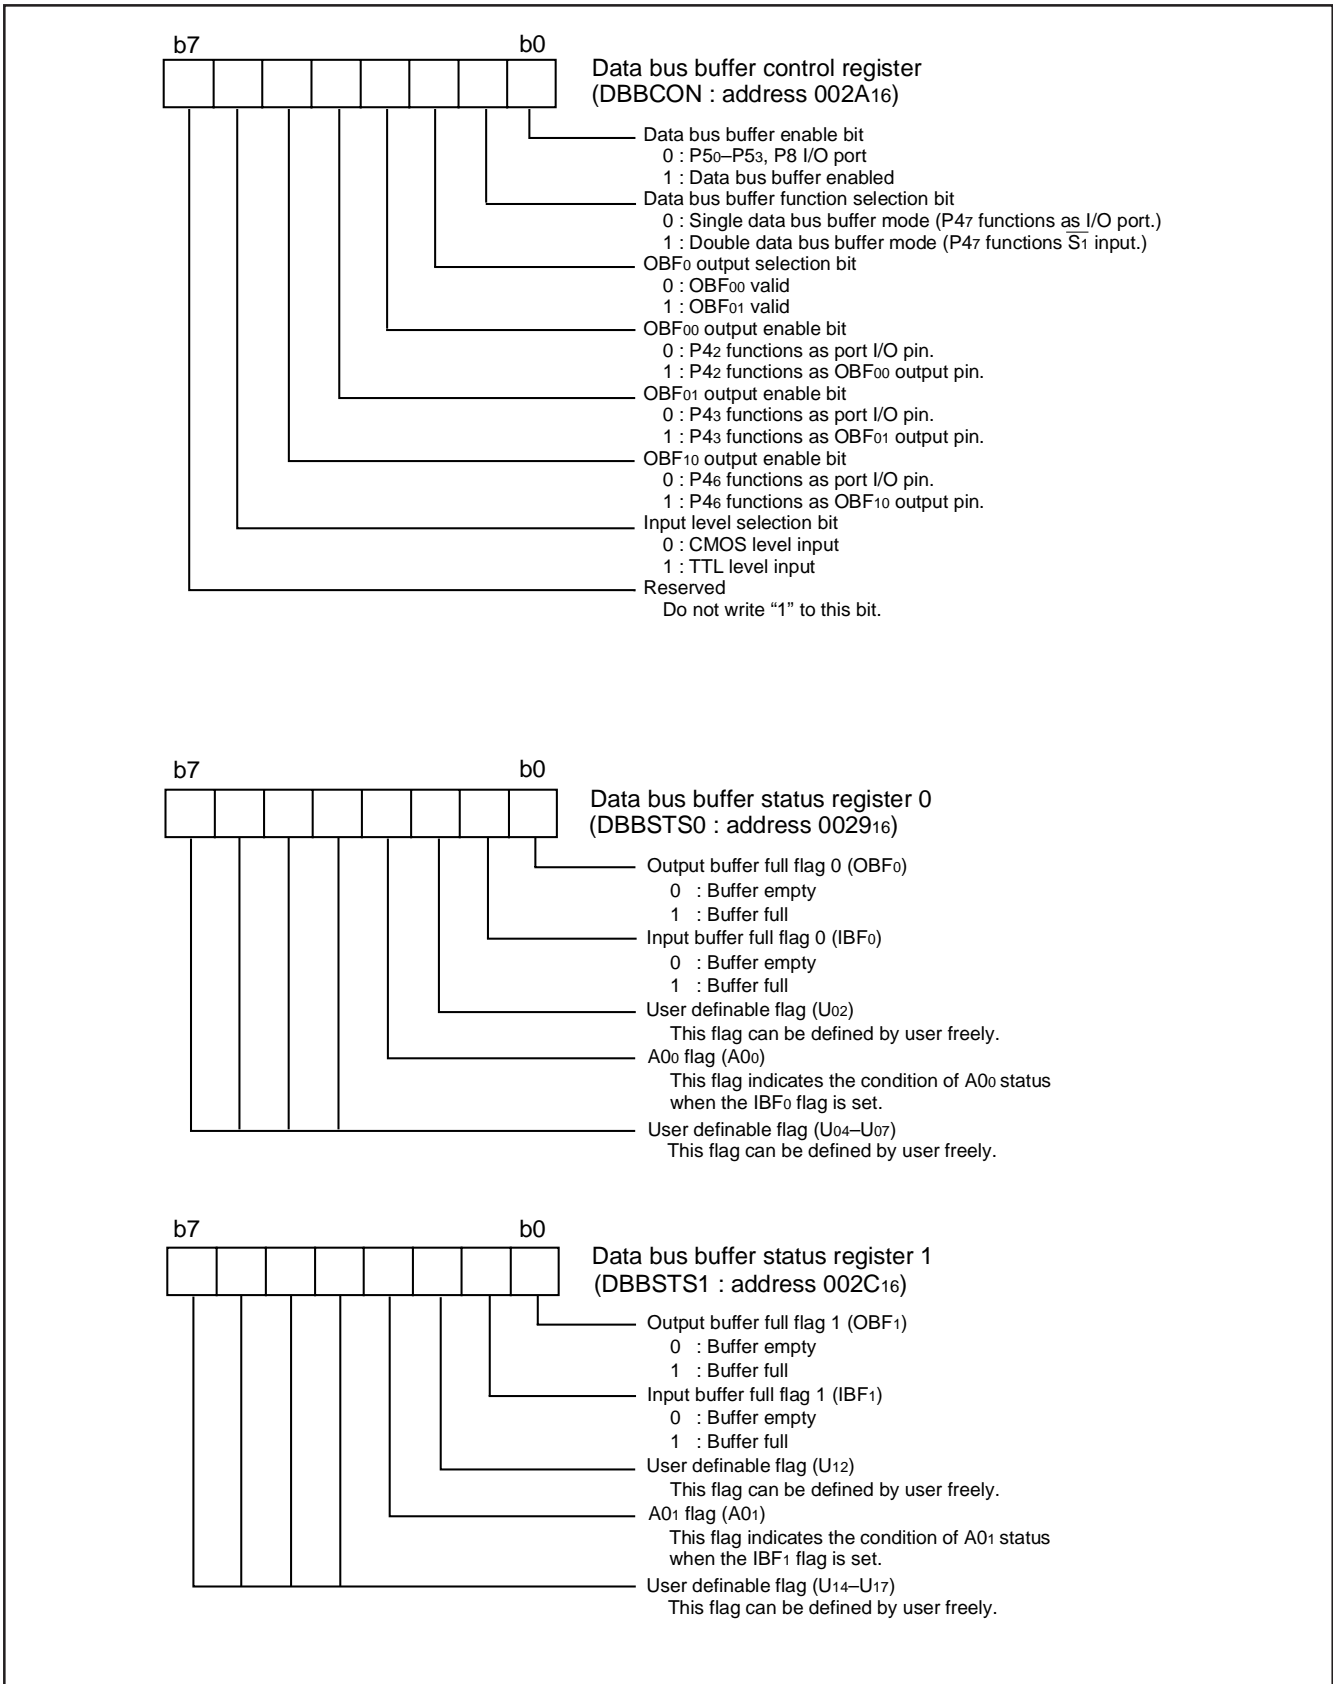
b7 b0

Data bus buffer control register
(DBBCON : address $002A_{16}$)

Data bus buffer enable bit
0 : $P5_0$–$P5_3$, P8 I/O port
1 : Data bus buffer enabled
Data bus buffer function selection bit
0 : Single data bus buffer mode ($P4_7$ functions as I/O port.)
1 : Double data bus buffer mode ($P4_7$ functions $\overline{S_1}$ input.)
$OBF_0$ output selection bit
0 : $OBF_{00}$ valid
1 : $OBF_{01}$ valid
$OBF_{00}$ output enable bit
0 : $P4_2$ functions as port I/O pin.
1 : $P4_2$ functions as $OBF_{00}$ output pin.
$OBF_{01}$ output enable bit
0 : $P4_3$ functions as port I/O pin.
1 : $P4_3$ functions as $OBF_{01}$ output pin.
$OBF_{10}$ output enable bit
0 : $P4_6$ functions as port I/O pin.
1 : $P4_6$ functions as $OBF_{10}$ output pin.
Input level selection bit
0 : CMOS level input
1 : TTL level input
Reserved
Do not write “1” to this bit.

b7 b0

Data bus buffer status register 0
(DBBSTS0 : address $0029_{16}$)

Output buffer full flag 0 ($OBF_0$)
0 : Buffer empty
1 : Buffer full
Input buffer full flag 0 ($IBF_0$)
0 : Buffer empty
1 : Buffer full
User definable flag ($U_{02}$)
This flag can be defined by user freely.
$A0_0$ flag ($A0_0$)
This flag indicates the condition of $A0_0$ status when the $IBF_0$ flag is set.
User definable flag ($U_{04}$–$U_{07}$)
This flag can be defined by user freely.

b7 b0

Data bus buffer status register 1
(DBBSTS1 : address $002C_{16}$)

Output buffer full flag 1 ($OBF_1$)
0 : Buffer empty
1 : Buffer full
Input buffer full flag 1 ($IBF_1$)
0 : Buffer empty
1 : Buffer full
User definable flag ($U_{12}$)
This flag can be defined by user freely.
$A0_1$ flag ($A0_1$)
This flag indicates the condition of $A0_1$ status when the $IBF_1$ flag is set.
User definable flag ($U_{14}$–$U_{17}$)
This flag can be defined by user freely.